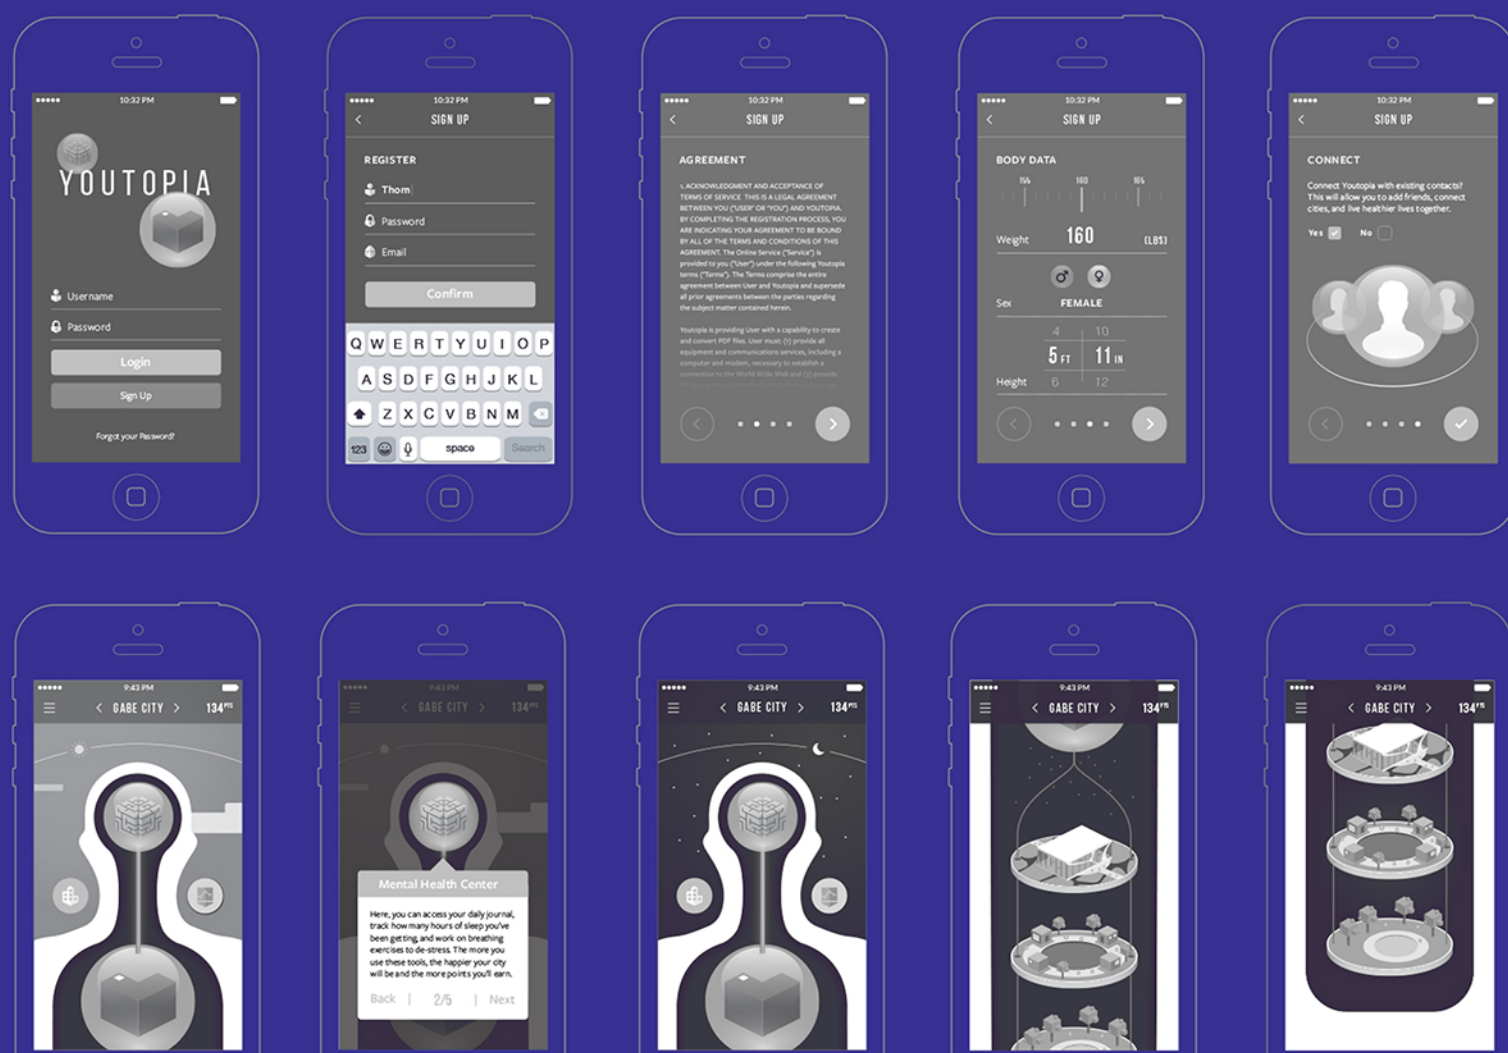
10:32 PM

YOUTOPIA

Username

Password

Login

Sign Up

Forgot your Password?

10:32 PM

SIGN UP

REGISTER

Thom

Password

Email

Confirm

Q W E R T Y U I O P

A S D F G H J K L

Z X C V B N M

123

space

Search

10:32 PM

SIGN UP

AGREEMENT

1. ACKNOWLEDGMENT AND ACCEPTANCE OF TERMS OF SERVICE. THIS IS A LEGAL AGREEMENT BETWEEN YOU ("USER" OR "YOU") AND YOUTOPIA. BY COMPLETING THE REGISTRATION PROCESS, YOU ARE INDICATING YOUR AGREEMENT TO BE BOUND BY ALL OF THE TERMS AND CONDITIONS OF THIS AGREEMENT. The Online Service ("Service") is provided to you ("User") under the following Youtopia terms ("Terms"). The Terms comprise the entire agreement between User and Youtopia and supersede all prior agreements between the parties regarding the subject matter contained herein.

Youtopia is providing User with a capability to create and convert PDF files. User must: (1) provide all equipment and communications services, including a computer and modem, necessary to establish a connection to the World Wide Web and (2) provide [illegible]

10:32 PM

SIGN UP

BODY DATA

155

160

165

Weight

160

(LBS)

Sex

FEMALE

4

10

5 FT

11 IN

Height

6

12

10:32 PM

SIGN UP

CONNECT

Connect Youtopia with existing contacts? This will allow you to add friends, connect cities, and live healthier lives together.

Yes

No

9:43 PM

GABE CITY

134PTS

9:43 PM

GABE CITY

134PTS

Mental Health Center

Here, you can access your daily journal, track how many hours of sleep you've been getting, and work on breathing exercises to de-stress. The more you use these tools, the happier your city will be and the more points you'll earn.

Back

2/5

Next

9:43 PM

GABE CITY

134PTS

9:43 PM

GABE CITY

134PTS

9:43 PM

GABE CITY

134PTS